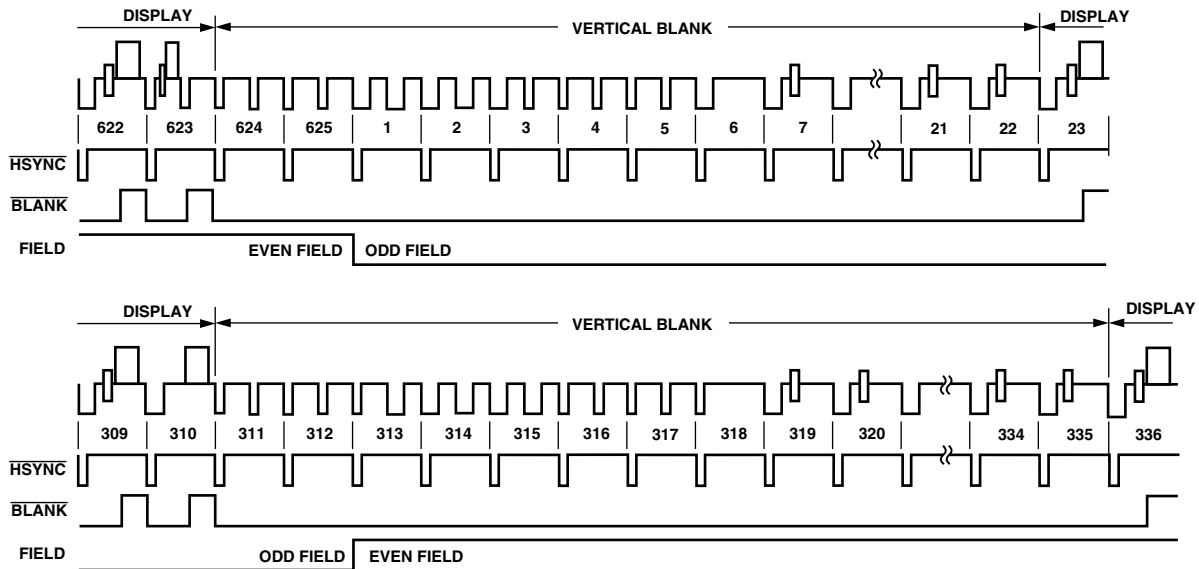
DISPLAY
VERTICAL BLANK
DISPLAY

622 623 624 625 1 2 3 4 5 6 7 21 22 23

$\overline{HSYNC}$
$\overline{BLANK}$
FIELD
EVEN FIELD
ODD FIELD

DISPLAY
VERTICAL BLANK
DISPLAY

309 310 311 312 313 314 315 316 317 318 319 320 334 335 336

$\overline{HSYNC}$
$\overline{BLANK}$
FIELD
ODD FIELD
EVEN FIELD